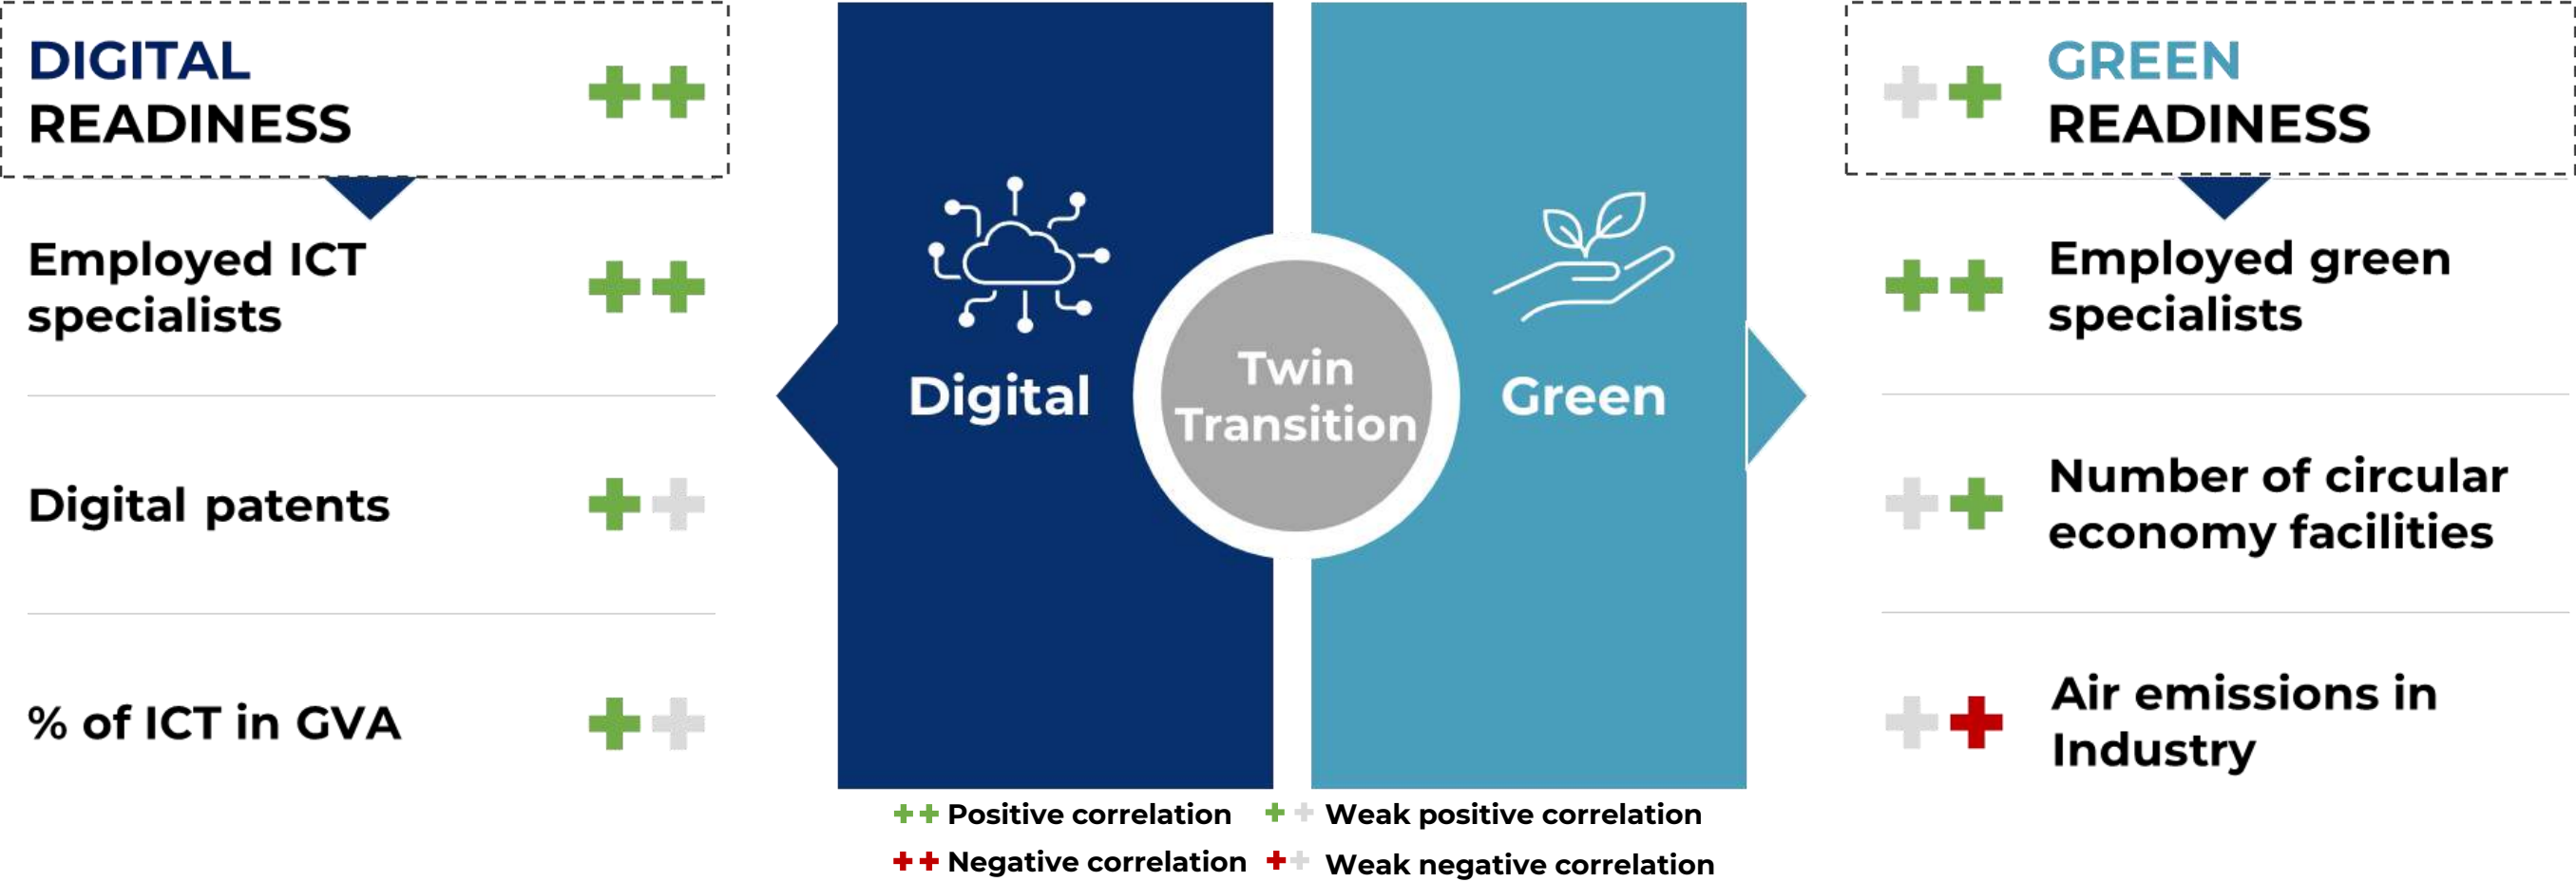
DIGITAL READINESS ++

Employed ICT specialists ++

Digital patents ++

% of ICT in GVA ++

Digital

Twin Transition

Green

++ GREEN READINESS

++ Employed green specialists

++ Number of circular economy facilities

++ Air emissions in Industry

++ Positive correlation ++ Weak positive correlation

++ Negative correlation ++ Weak negative correlation